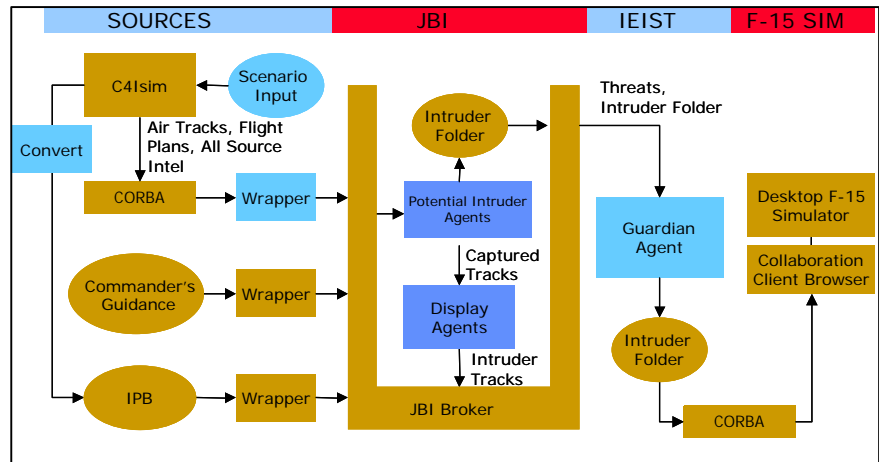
SOURCES JBI IEIST F-15 SIM

C4Isim

Scenario Input

Convert

Air Tracks, Flight Plans, All Source Intel

CORBA

Wrapper

Commander's Guidance

Wrapper

IPB

Wrapper

Intruder Folder

Potential Intruder Agents

Captured Tracks

Display Agents

Intruder Tracks

JBI Broker

Threats, Intruder Folder

Guardian Agent

Intruder Folder

CORBA

Desktop F-15 Simulator

Collaboration Client Browser